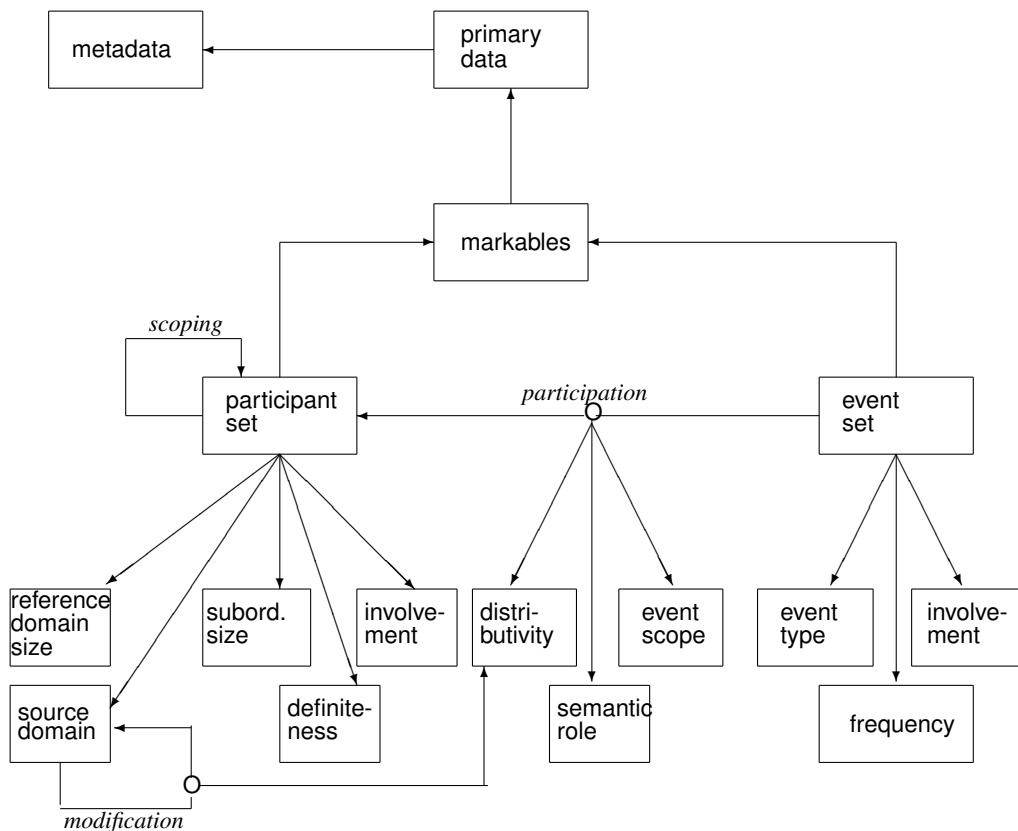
metadata

primary data

markables

scoping

participant set

participation

event set

reference domain size

subord. size

involvement

distributivity

event scope

event type

involvement

source domain

definiteness

semantic role

frequency

modification